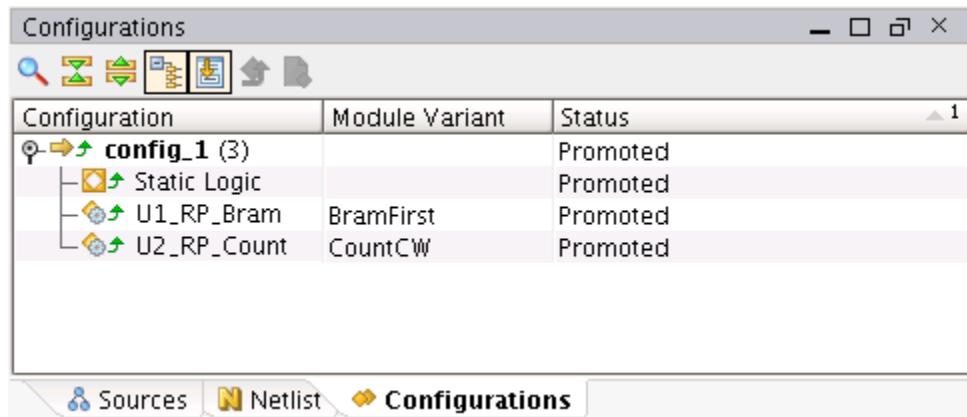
Configurations

| Configuration | Module Variant | Status |
|---|---|---|
| config_1 (3) | | Promoted |
| Static Logic | | Promoted |
| U1_RP_Bram | BramFirst | Promoted |
| U2_RP_Count | CountCW | Promoted |

Sources | Netlist | Configurations